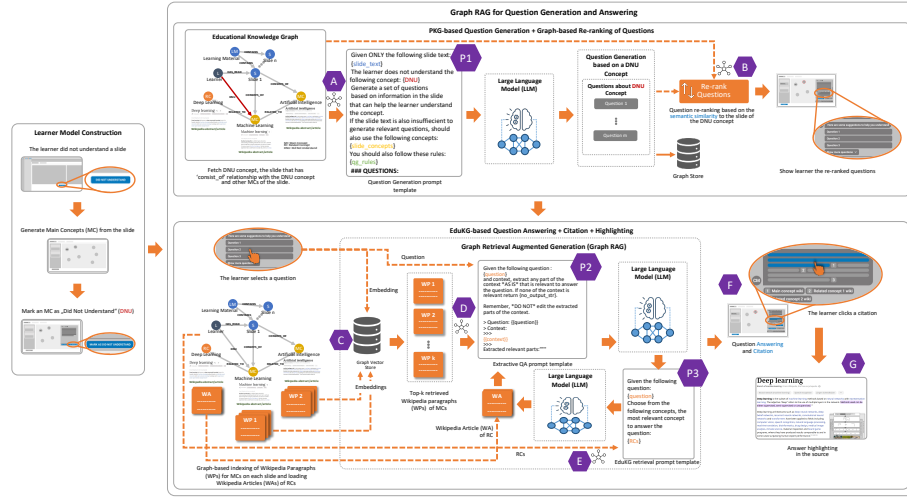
Graph RAG for Question Generation and Answering

Learner Model Construction

The learner did not understand a slide

Generate Main Concepts (MC) from the slide

Mark an MC as „Did Not Understand" (DNU)

PKG-based Question Generation + Graph-based Re-ranking of Questions

Educational Knowledge Graph

Learning Material

Learner

Slide 1

Slide n

Deep learning

Artificial intelligence

Machine Learning

Fetch DNU concept, the slide that has 'consist_of' relationship with the DNU concept and other MCs of the slide.

A

P1

Given ONLY the following slide text: {slide_text}
The learner does not understand the following concept: {DNU}
Generate a set of questions based on information in the slide that can help the learner understand the concept.
If the slide text is also insufficient to generate relevant questions, should also use the following concepts: {slide_concepts}
You should also follow these rules: {qg_rules}
### QUESTIONS:

Question Generation prompt template

Large Language Model (LLM)

Question Generation based on a DNU Concept

Questions about DNU Concept

Question 1

Question n

Graph Store

B

Re-rank Questions

Question re-ranking based on the semantic similarity to the slide of the DNU concept

Show learner the re-ranked questions

EduKG-based Question Answering + Citation + Highlighting

The learner selects a question

Question

Graph Retrieval Augmented Generation (Graph RAG)

Embedding

P2

Given the following question : {question}
and context, extract any part of the context *AS IS* that is relevant to answer the question. If none of the context is relevant return {no_output_str}.

Remember, *DO NOT* edit the extracted parts of the context.

> Question: {{question}}
> Context:
>>>
{{context}}
>>>
Extracted relevant parts:"""

Extractive QA prompt template

Large Language Model (LLM)

F

The learner clicks a citation

Question Answering and Citation

C

Graph Vector Store

Embeddings

D

WP 1

WP 2

WP 3

WP k

Top-k retrieved Wikipedia paragraphs (WPs) of MCs

WA

WP 1

WP 2

Graph-based indexing of Wikipedia Paragraphs (WPs) for MCs on each slide and loading Wikipedia Articles (WAs) of RCs

Large Language Model (LLM)

Wikipedia Article (WA) of RC

RCs

E

P3

Given the following question: {question}
Choose from the following concepts, the most relevant concept to answer the question: {RCs}

EduKG retrieval prompt template

G

Deep learning

Answer highlighting in the source